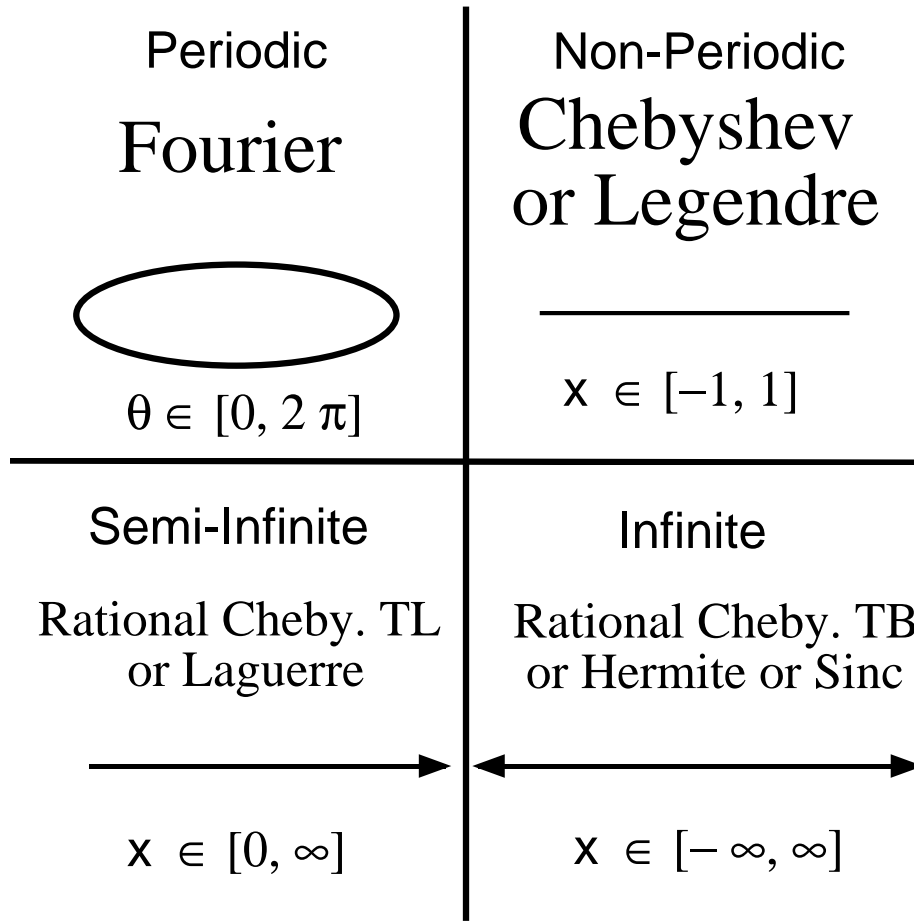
Periodic

Fourier

$\theta \in [0, 2\pi]$

Non-Periodic

Chebyshev or Legendre

$x \in [-1, 1]$

Semi-Infinite

Rational Cheby. TL or Laguerre

$x \in [0, \infty]$

Infinite

Rational Cheby. TB or Hermite or Sinc

$x \in [-\infty, \infty]$